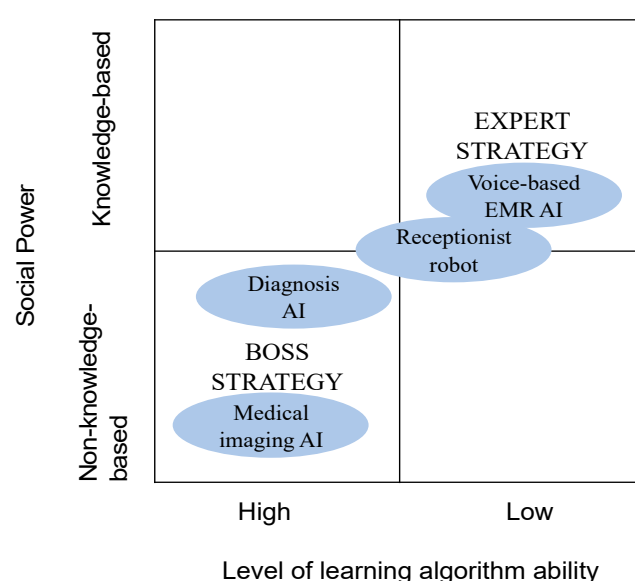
Social Power

Knowledge-based

Non-knowledge-based

EXPERT STRATEGY

Voice-based EMR AI

Receptionist robot

Diagnosis AI

BOSS STRATEGY

Medical imaging AI

High

Low

Level of learning algorithm ability